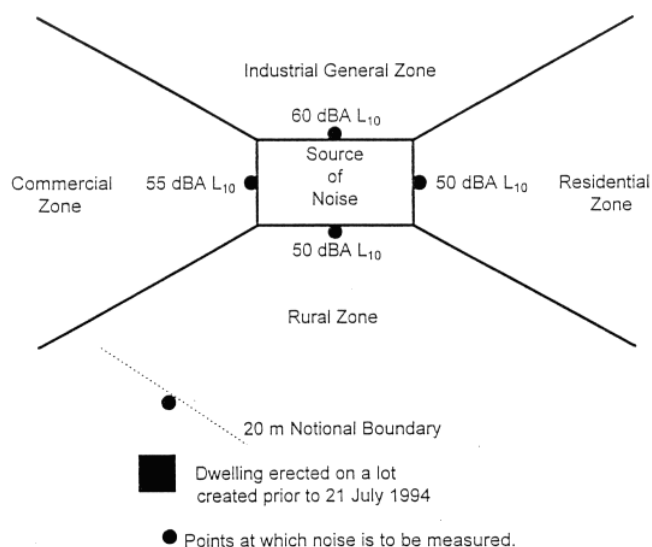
Industrial General Zone

60 dBA $L_{10}$

Commercial Zone

55 dBA $L_{10}$

Source of Noise

50 dBA $L_{10}$

Residential Zone

50 dBA $L_{10}$

Rural Zone

20 m Notional Boundary

Dwelling erected on a lot created prior to 21 July 1994

Points at which noise is to be measured.